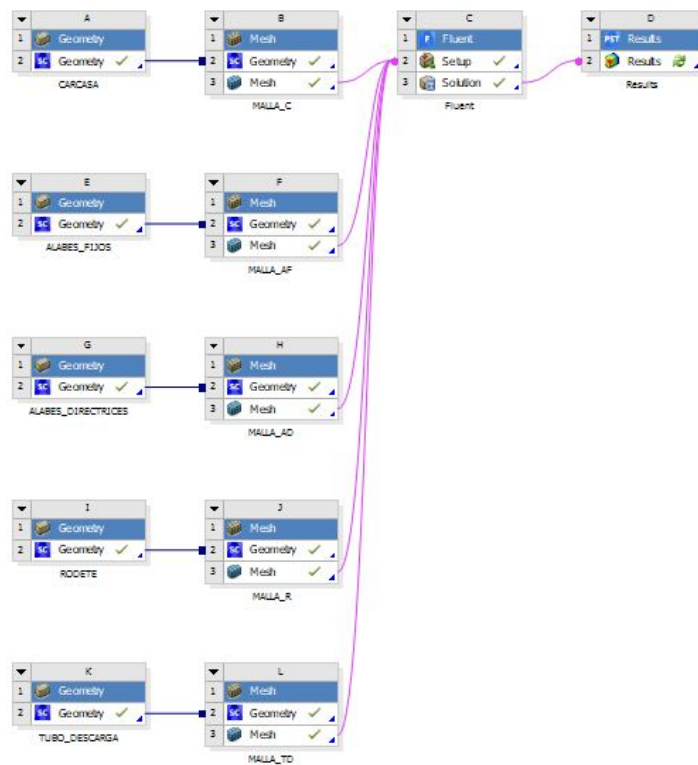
A
1 Geometry
2 SC Geometry
CARCASA

B
1 Mesh
2 SC Geometry
3 Mesh
MALLA_C

C
1 F Fluent
2 Setup
3 Solution
Fluent

D
1 PST Results
2 Results
Results

E
1 Geometry
2 SC Geometry
ALABES_FIJOS

F
1 Mesh
2 SC Geometry
3 Mesh
MALLA_AF

G
1 Geometry
2 SC Geometry
ALABES_DIRECTRICES

H
1 Mesh
2 SC Geometry
3 Mesh
MALLA_AD

I
1 Geometry
2 SC Geometry
RODETE

J
1 Mesh
2 SC Geometry
3 Mesh
MALLA_R

K
1 Geometry
2 SC Geometry
TUBO_DESCARGA

L
1 Mesh
2 SC Geometry
3 Mesh
MALLA_TD